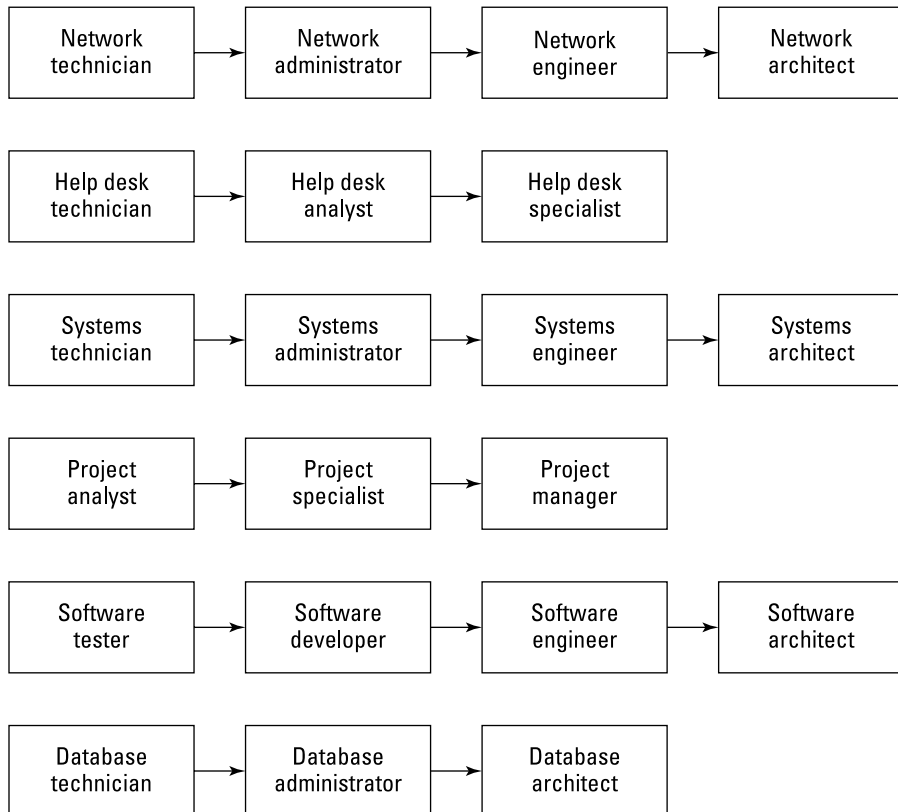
Network technician

Network administrator

Network engineer

Network architect

Help desk technician

Help desk analyst

Help desk specialist

Systems technician

Systems administrator

Systems engineer

Systems architect

Project analyst

Project specialist

Project manager

Software tester

Software developer

Software engineer

Software architect

Database technician

Database administrator

Database architect